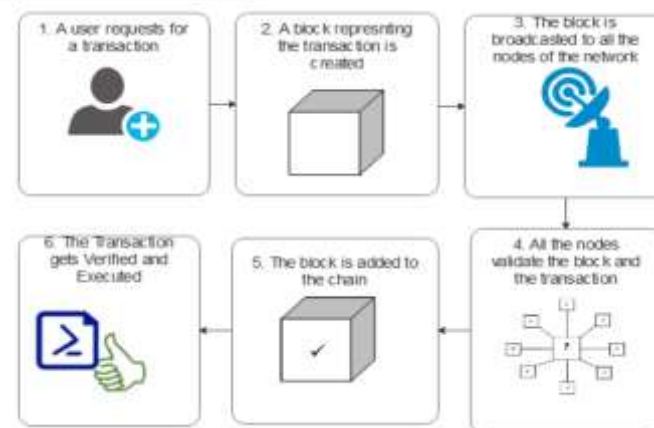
1. A user requests for a transaction

2. A block represnting the transaction is created

3. The block is broadcasted to all the nodes of the network

4. All the nodes validate the block and the transaction

5. The block is added to the chain

6. The Transaction gets Verified and Executed